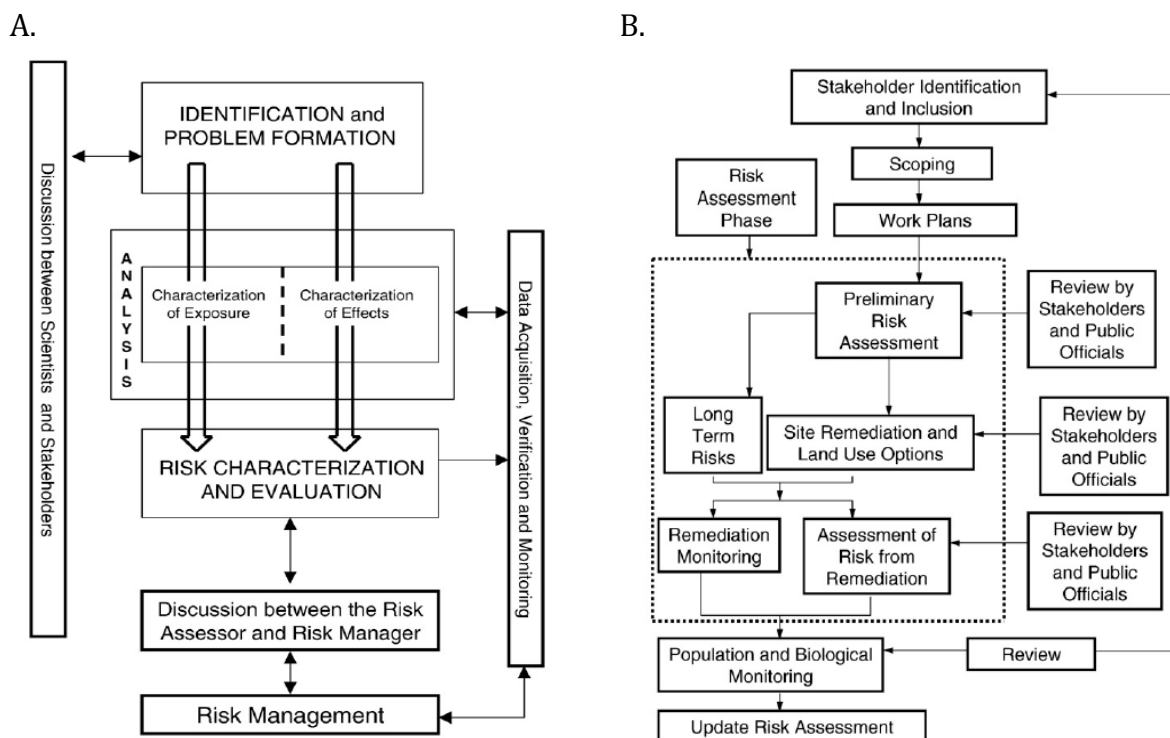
A.

Discussion between Scientists and Stakeholders

IDENTIFICATION and PROBLEM FORMATION

A N A L Y S I S

Characterization of Exposure

Characterization of Effects

Data Acquisition, Verification and Monitoring

RISK CHARACTERIZATION AND EVALUATION

Discussion between the Risk Assessor and Risk Manager

Risk Management

B.

Stakeholder Identification and Inclusion

Scoping

Risk Assessment Phase

Work Plans

Preliminary Risk Assessment

Review by Stakeholders and Public Officials

Long Term Risks

Site Remediation and Land Use Options

Review by Stakeholders and Public Officials

Remediation Monitoring

Assessment of Risk from Remediation

Review by Stakeholders and Public Officials

Population and Biological Monitoring

Review

Update Risk Assessment